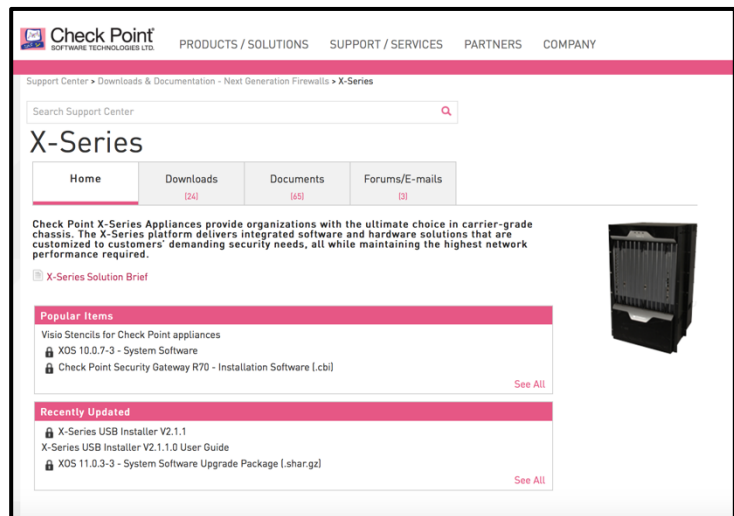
Check Point
SOFTWARE TECHNOLOGIES LTD.

PRODUCTS / SOLUTIONS SUPPORT / SERVICES PARTNERS COMPANY

Support Center > Downloads & Documentation - Next Generation Firewalls > X-Series

Search Support Center

X-Series

Home | Downloads (24) | Documents (65) | Forums/E-mails (3)

Check Point X-Series Appliances provide organizations with the ultimate choice in carrier-grade chassis. The X-Series platform delivers integrated software and hardware solutions that are customized to customers' demanding security needs, all while maintaining the highest network performance required.

X-Series Solution Brief

Popular Items

Visio Stencils for Check Point appliances

XOS 10.0.7-3 - System Software

Check Point Security Gateway R70 - Installation Software (.cbi)

See All

Recently Updated

X-Series USB Installer V2.1.1

X-Series USB Installer V2.1.1.0 User Guide

XOS 11.0.3-3 - System Software Upgrade Package (.shar.gz)

See All